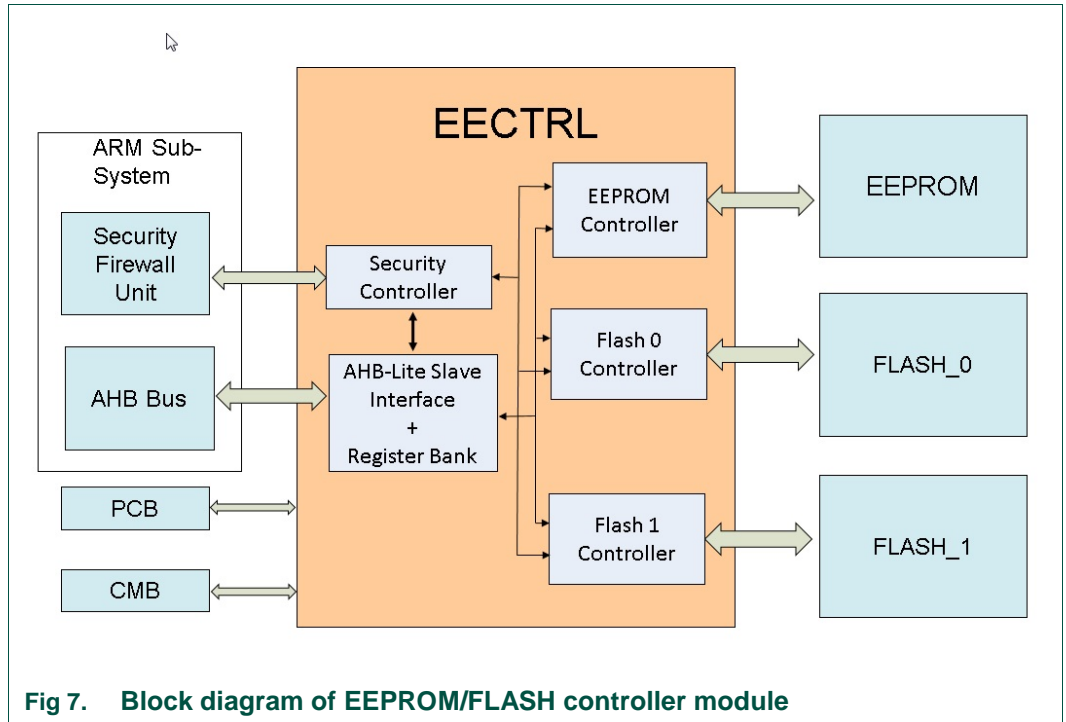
EECTRL

ARM Sub-System

Security Firewall Unit

AHB Bus

Security Controller

AHB-Lite Slave Interface + Register Bank

EEPROM Controller

Flash 0 Controller

Flash 1 Controller

EEPROM

FLASH_0

FLASH_1

PCB

CMB

Fig 7. Block diagram of EEPROM/FLASH controller module